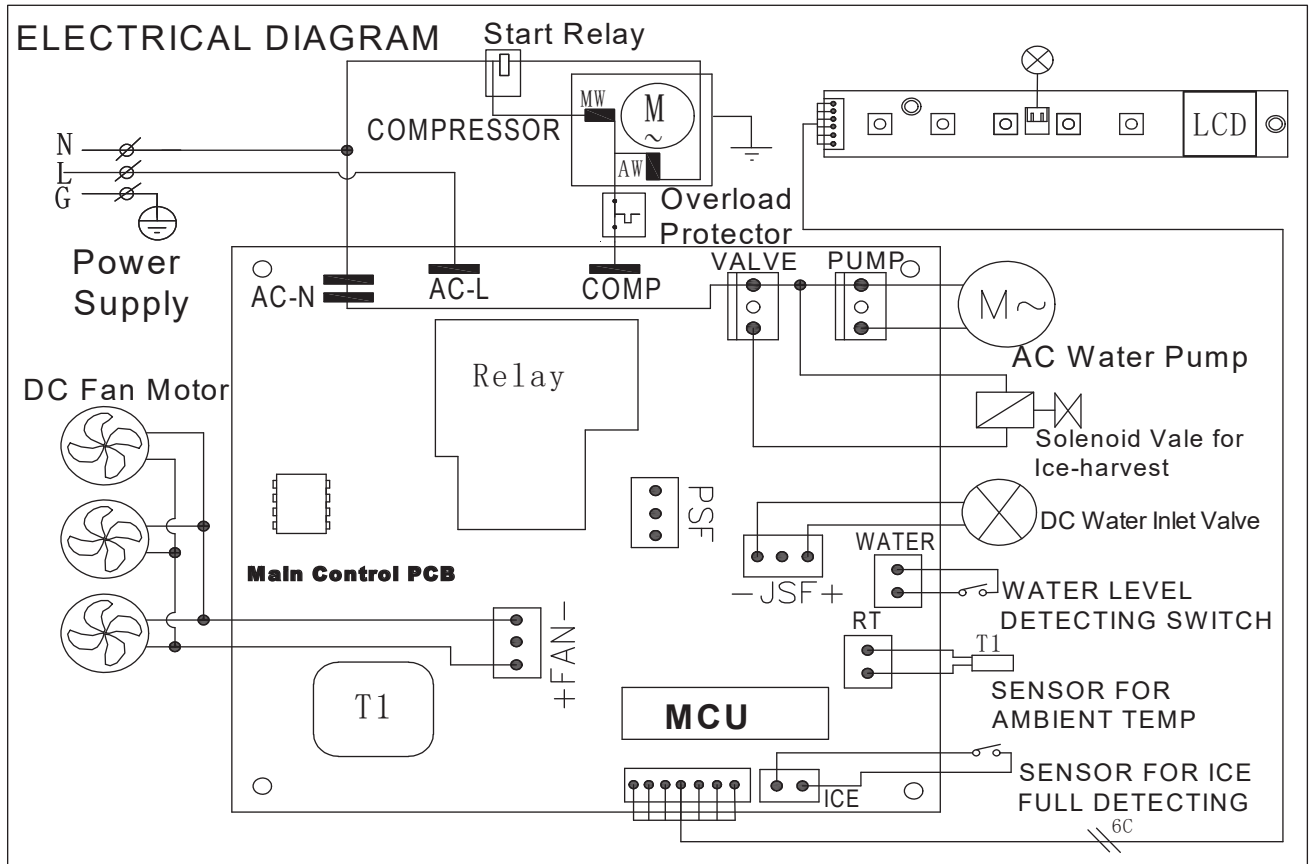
ELECTRICAL DIAGRAM

Start Relay

COMPRESSOR

MW

M
~

AW

Overload Protector

LCD

N
L
G

Power Supply

AC-N

AC-L

COMP

VALVE

PUMP

M~

AC Water Pump

DC Fan Motor

Relay

Solenoid Vale for Ice-harvest

PSF

DC Water Inlet Valve

WATER

Main Control PCB

−JSF+

WATER LEVEL DETECTING SWITCH

+FAN−

RT

T1

SENSOR FOR AMBIENT TEMP

T1

MCU

SENSOR FOR ICE FULL DETECTING

ICE

6C